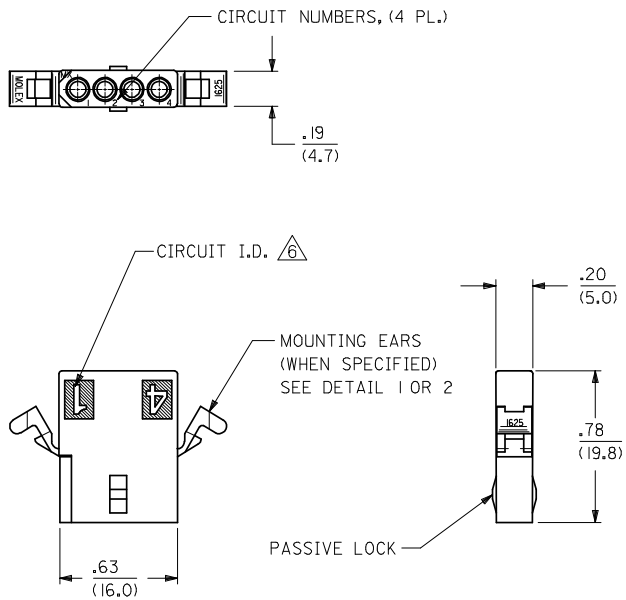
CIRCUIT NUMBERS, (4 PL.)

MOLEX

1 2 3 4

1625

$\frac{.19}{(4.7)}$

CIRCUIT I.D. 6

1

4

MOUNTING EARS (WHEN SPECIFIED) SEE DETAIL 1 OR 2

$\frac{.20}{(5.0)}$

1625

$\frac{.78}{(19.8)}$

PASSIVE LOCK

$\frac{.63}{(16.0)}$